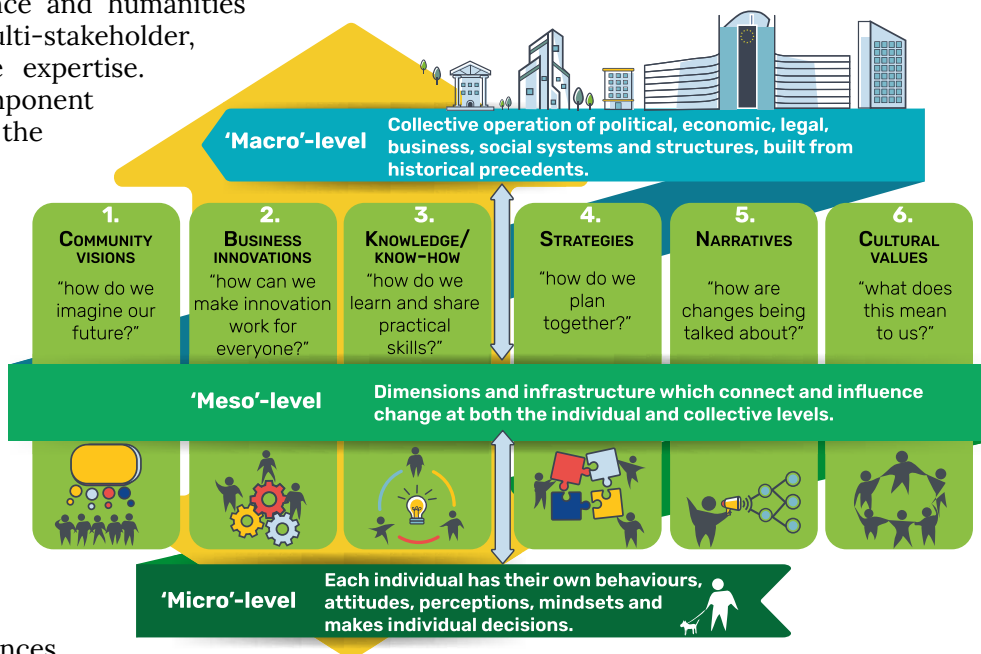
ace and humanities
ulti-stakeholder,
e expertise.
nponent
the

'Macro'-level
Collective operation of political, economic, legal, business, social systems and structures, built from historical precedents.

1.
COMMUNITY VISIONS
"how do we imagine our future?"

2.
BUSINESS INNOVATIONS
"how can we make innovation work for everyone?"

3.
KNOWLEDGE/ KNOW-HOW
"how do we learn and share practical skills?"

4.
STRATEGIES
"how do we plan together?"

5.
NARRATIVES
"how are changes being talked about?"

6.
CULTURAL VALUES
"what does this mean to us?"

'Meso'-level
Dimensions and infrastructure which connect and influence change at both the individual and collective levels.

'Micro'-level
Each individual has their own behaviours, attitudes, perceptions, mindsets and makes individual decisions.

nces